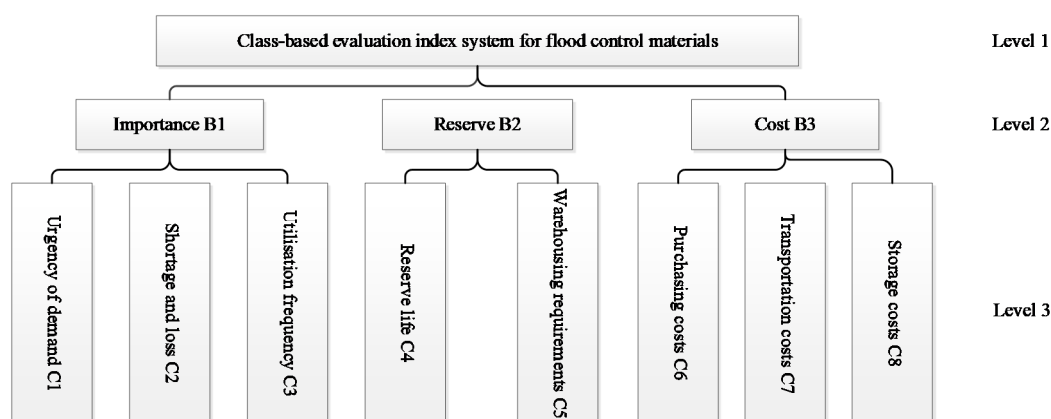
Class-based evaluation index system for flood control materials

Level 1

Importance B1

Reserve B2

Cost B3

Level 2

Urgency of demand C1

Shortage and loss C2

Utilisation frequency C3

Reserve life C4

Warehousing requirements C5

Purchasing costs C6

Transportation costs C7

Storage costs C8

Level 3